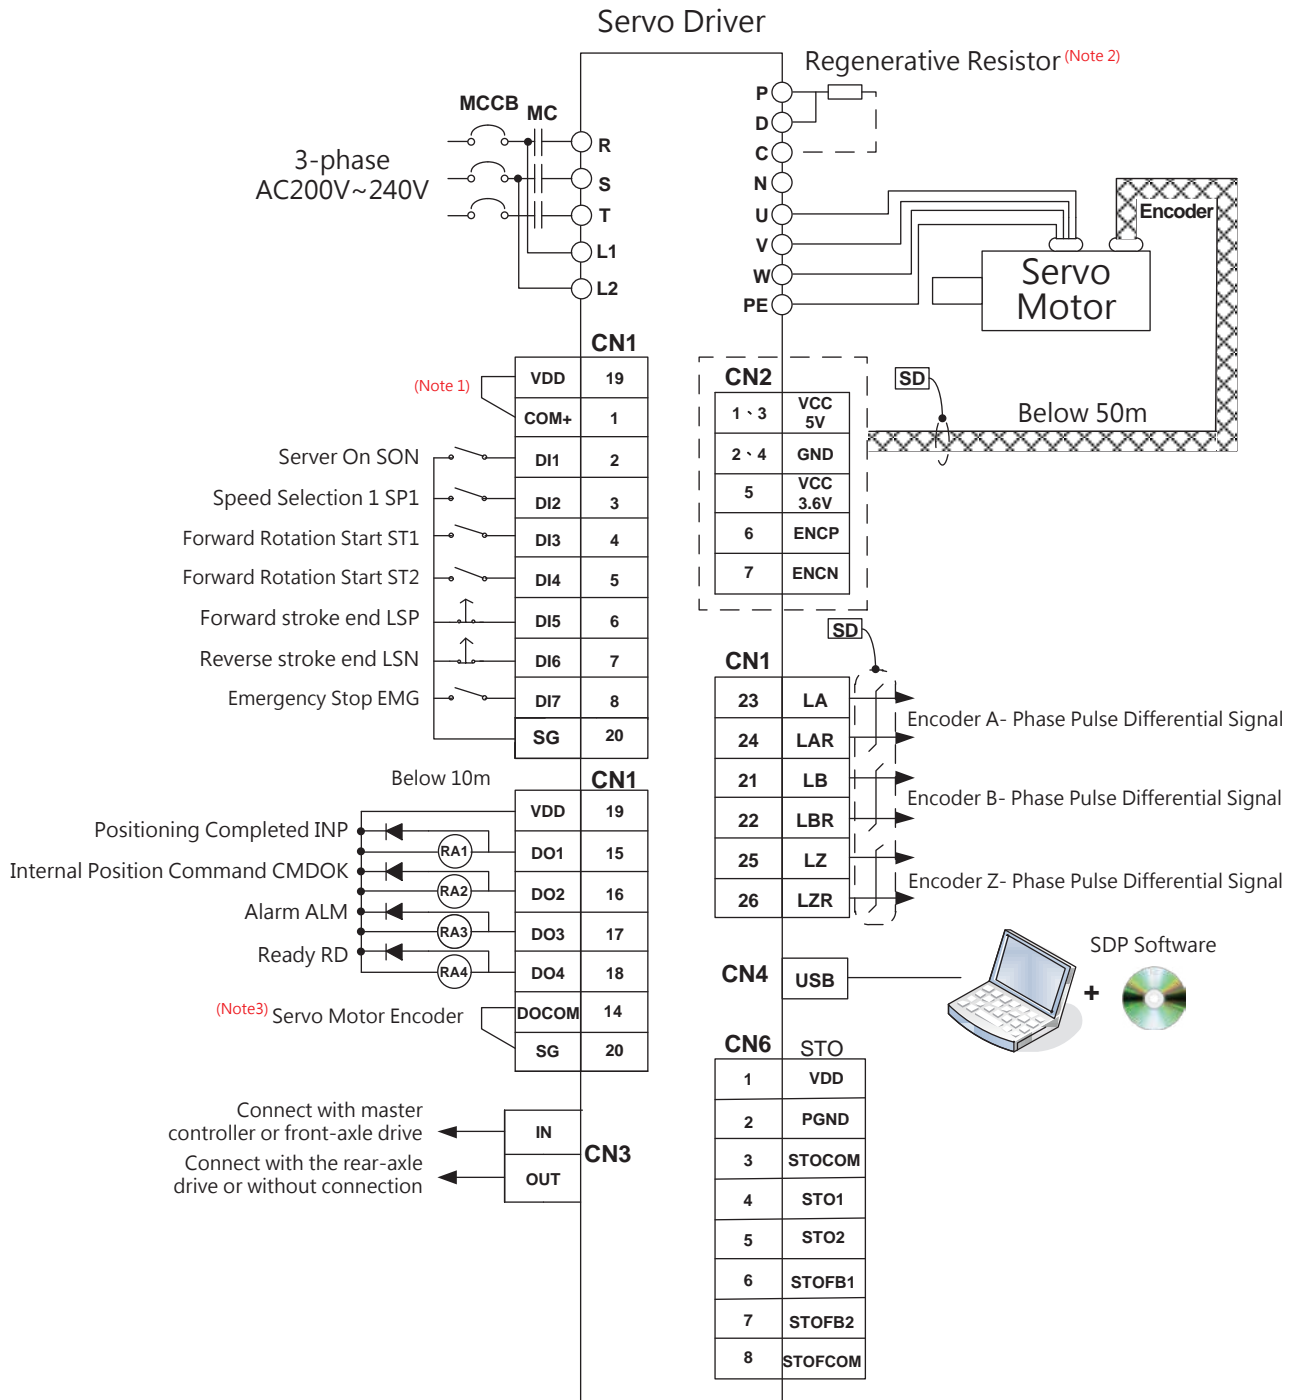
Servo Driver

Regenerative Resistor (Note 2)

MCCB MC

3-phase AC200V~240V

R
S
T
L1
L2

P
D
C
N
U
V
W
PE

Encoder

Servo Motor

CN1

(Note 1)

| VDD | 19 |
|---|---|
| COM+ | 1 |
| DI1 | 2 |
| DI2 | 3 |
| DI3 | 4 |
| DI4 | 5 |
| DI5 | 6 |
| DI6 | 7 |
| DI7 | 8 |
| SG | 20 |

Server On SON
Speed Selection 1 SP1
Forward Rotation Start ST1
Forward Rotation Start ST2
Forward stroke end LSP
Reverse stroke end LSN
Emergency Stop EMG

CN2

| 1、3 | VCC 5V |
|---|---|
| 2、4 | GND |
| 5 | VCC 3.6V |
| 6 | ENCP |
| 7 | ENCN |

SD

Below 50m

SD

CN1

| 23 | LA |
|---|---|
| 24 | LAR |
| 21 | LB |
| 22 | LBR |
| 25 | LZ |
| 26 | LZR |

Encoder A- Phase Pulse Differential Signal
Encoder B- Phase Pulse Differential Signal
Encoder Z- Phase Pulse Differential Signal

Below 10m

CN1

| VDD | 19 |
|---|---|
| DO1 | 15 |
| DO2 | 16 |
| DO3 | 17 |
| DO4 | 18 |
| DOCOM | 14 |
| SG | 20 |

Positioning Completed INP
Internal Position Command CMDOK
Alarm ALM
Ready RD

RA1
RA2
RA3
RA4

(Note3) Servo Motor Encoder

CN4 USB

SDP Software

+

CN6 STO

| 1 | VDD |
|---|---|
| 2 | PGND |
| 3 | STOCOM |
| 4 | STO1 |
| 5 | STO2 |
| 6 | STOFB1 |
| 7 | STOFB2 |
| 8 | STOFCOM |

Connect with master controller or front-axle drive
Connect with the rear-axle drive or without connection

IN
OUT
CN3